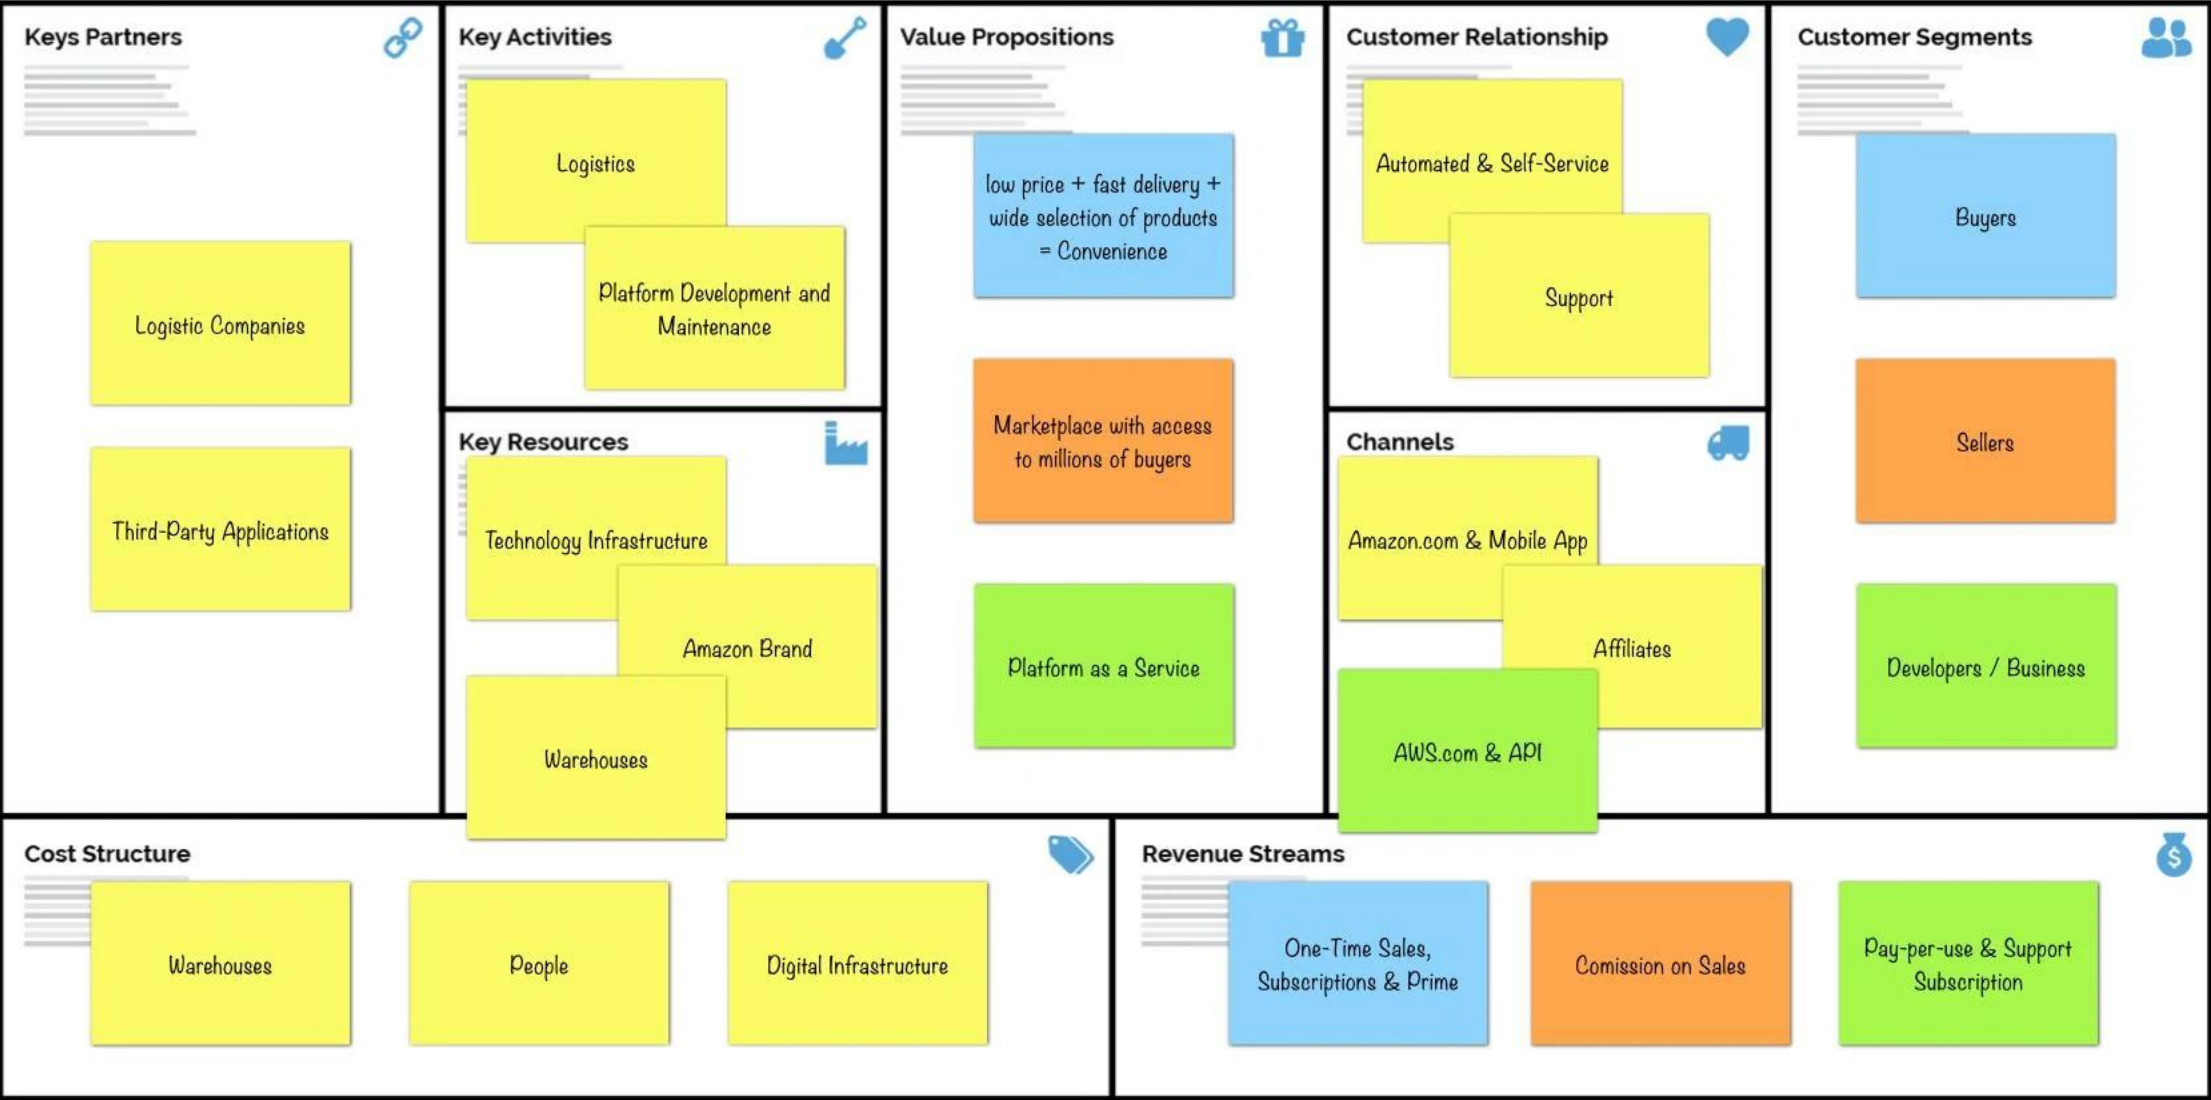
Keys Partners

Logistic Companies

Third-Party Applications

Key Activities

Logistics

Platform Development and Maintenance

Key Resources

Technology Infrastructure

Amazon Brand

Warehouses

Value Propositions

low price + fast delivery + wide selection of products = Convenience

Marketplace with access to millions of buyers

Platform as a Service

Customer Relationship

Automated & Self-Service

Support

Channels

Amazon.com & Mobile App

Affiliates

AWS.com & API

Customer Segments

Buyers

Sellers

Developers / Business

Cost Structure

Warehouses

People

Digital Infrastructure

Revenue Streams

One-Time Sales, Subscriptions & Prime

Comission on Sales

Pay-per-use & Support Subscription